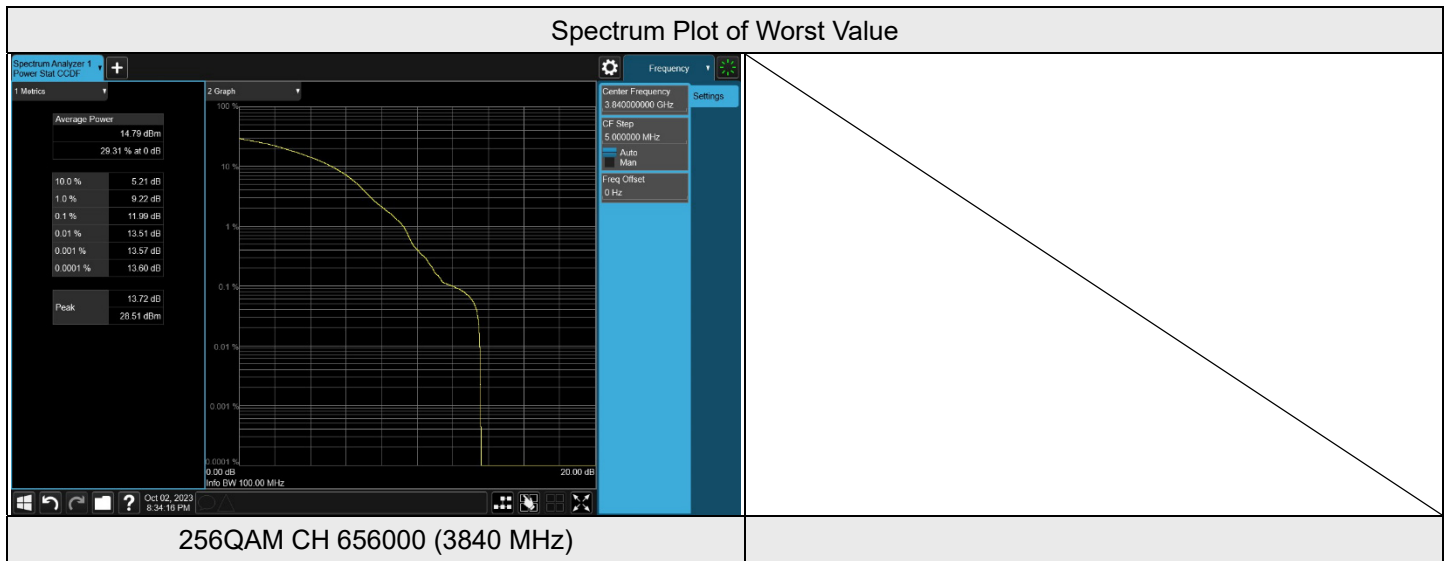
Spectrum Plot of Worst Value

Spectrum Analyzer 1
Power Stat CCDF

1 Metrics

Average Power
14.79 dBm
29.31 % at 0 dB

| | |
|---|---|
| 10.0 % | 5.21 dB |
| 1.0 % | 9.22 dB |
| 0.1 % | 11.99 dB |
| 0.01 % | 13.51 dB |
| 0.001 % | 13.57 dB |
| 0.0001 % | 13.60 dB |

Peak 13.72 dB
28.51 dBm

2 Graph

100 %
10 %
1 %
0.1 %
0.01 %
0.001 %
0.0001 %
0.00 dB
20.00 dB
Info BW 100.00 MHz

Frequency
Settings
Center Frequency
3.840000000 GHz
CF Step
5.000000 MHz
Auto
Man
Freq Offset
0 Hz

Oct 02, 2023
8:34:16 PM

256QAM CH 656000 (3840 MHz)